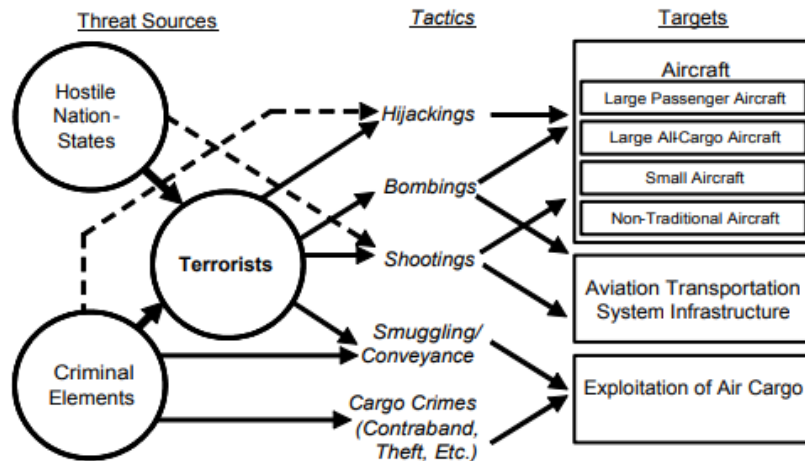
Threat Sources

Tactics

Targets

Hostile Nation-States

Terrorists

Criminal Elements

Hijackings

Bombings

Shootings

Smuggling/ Conveyance

Cargo Crimes (Contraband, Theft, Etc.)

Aircraft

Large Passenger Aircraft

Large All-Cargo Aircraft

Small Aircraft

Non-Traditional Aircraft

Aviation Transportation System Infrastructure

Exploitation of Air Cargo